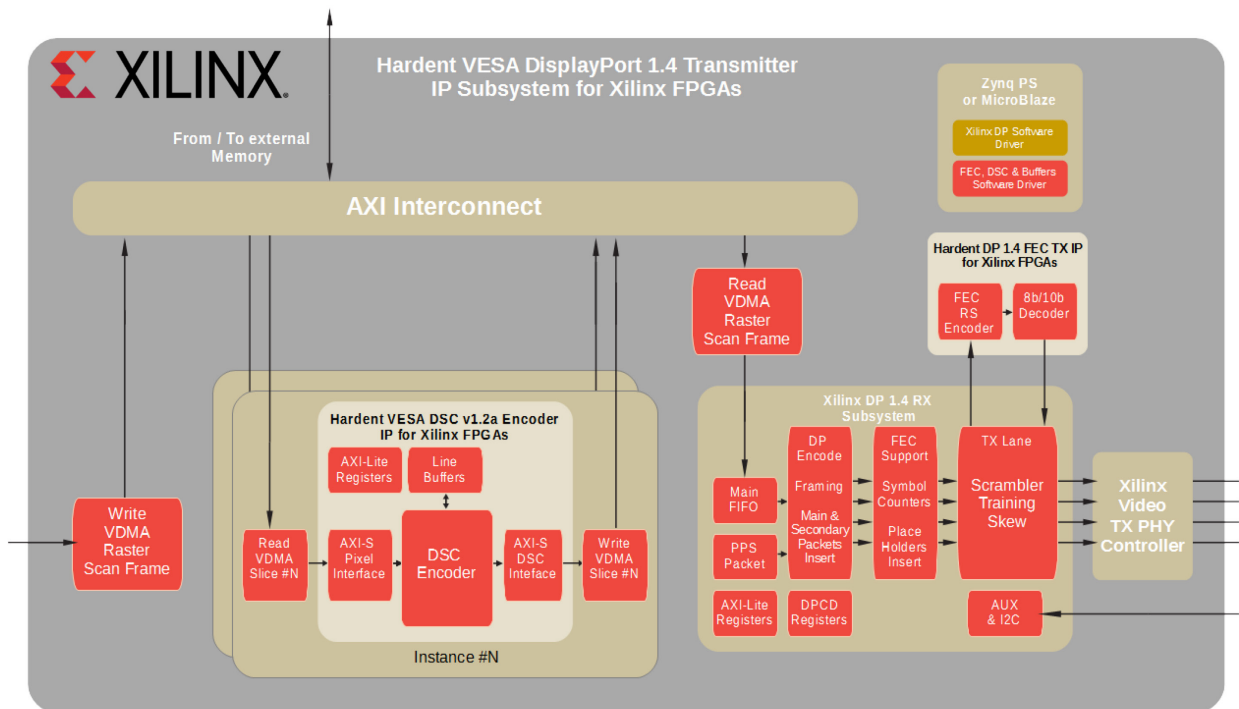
XILINX

Hardent VESA DisplayPort 1.4 Transmitter IP Subsystem for Xilinx FPGAs

Zynq PS or MicroBlaze

Xilinx DP Software Driver

FEC, DSC & Buffers Software Driver

From / To external Memory

AXI Interconnect

Hardent DP 1.4 FEC TX IP for Xilinx FPGAs

FEC RS Encoder

8b/10b Decoder

Read VDMA Raster Scan Frame

Xilinx DP 1.4 RX Subsystem

Hardent VESA DSC v1.2a Encoder IP for Xilinx FPGAs

AXI-Lite Registers

Line Buffers

Write VDMA Raster Scan Frame

Read VDMA Slice #N

AXI-S Pixel Interface

DSC Encoder

AXI-S DSC Inteface

Write VDMA Slice #N

Instance #N

Main FIFO

PPS Packet

DP Encode

Framing

Main & Secondary Packets Insert

FEC Support

Symbol Counters

Place Holders Insert

TX Lane

Scrambler Training Skew

Xilinx Video TX PHY Controller

AXI-Lite Registers

DPCD Registers

AUX & I2C